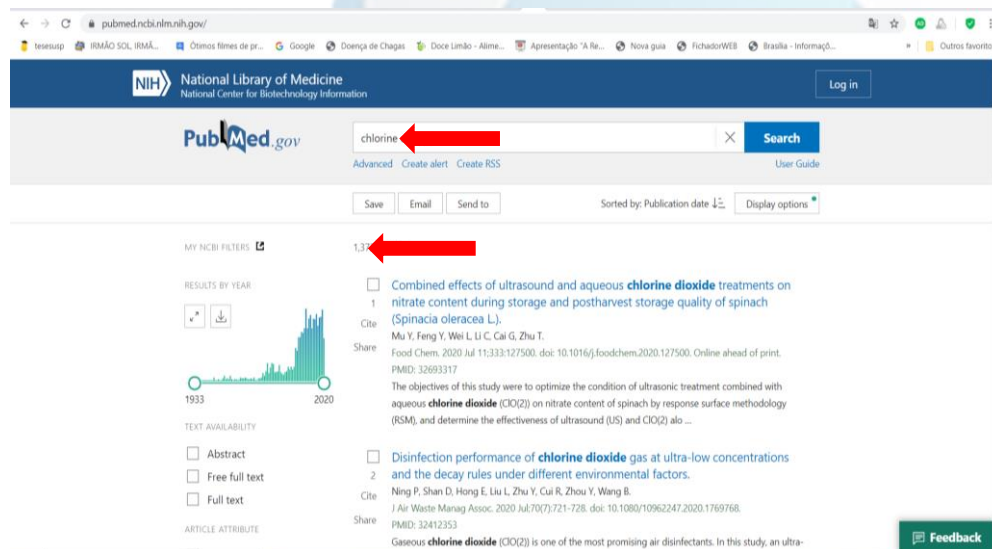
pubmed.ncbi.nlm.nih.gov/

tesesusp IRMÃO SOL, IRMÃ... Ótimos filmes de pr... Google Doença de Chagas Doce Limão - Alime... Apresentação "A Re... Nova guia FichadorWEB Brasília - Informaçõ... » Outros favoritos

NIH National Library of Medicine
National Center for Biotechnology Information

Log in

PubMed.gov

chlorine

Search

Advanced Create alert Create RSS

User Guide

Save Email Send to

Sorted by: Publication date

Display options

MY NCBI FILTERS

1,37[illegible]

RESULTS BY YEAR

1933 2020

TEXT AVAILABILITY

Abstract

Free full text

Full text

ARTICLE ATTRIBUTE

1 Cite Share

Combined effects of ultrasound and aqueous **chlorine dioxide** treatments on nitrate content during storage and postharvest storage quality of spinach (Spinacia oleracea L.).

Mu Y, Feng Y, Wei L, Li C, Cai G, Zhu T.

Food Chem. 2020 Jul 11;333:127500. doi: 10.1016/j.foodchem.2020.127500. Online ahead of print.

PMID: 32693317

The objectives of this study were to optimize the condition of ultrasonic treatment combined with aqueous **chlorine dioxide** (ClO(2)) on nitrate content of spinach by response surface methodology (RSM), and determine the effectiveness of ultrasound (US) and ClO(2) alo ...

2 Cite Share

Disinfection performance of **chlorine dioxide** gas at ultra-low concentrations and the decay rules under different environmental factors.

Ning P, Shan D, Hong E, Liu L, Zhu Y, Cui R, Zhou Y, Wang B.

J Air Waste Manag Assoc. 2020 Jul;70(7):721-728. doi: 10.1080/10962247.2020.1769768.

PMID: 32412353

Gaseous **chlorine dioxide** (ClO(2)) is one of the most promising air disinfectants. In this study, an ultra-

Feedback